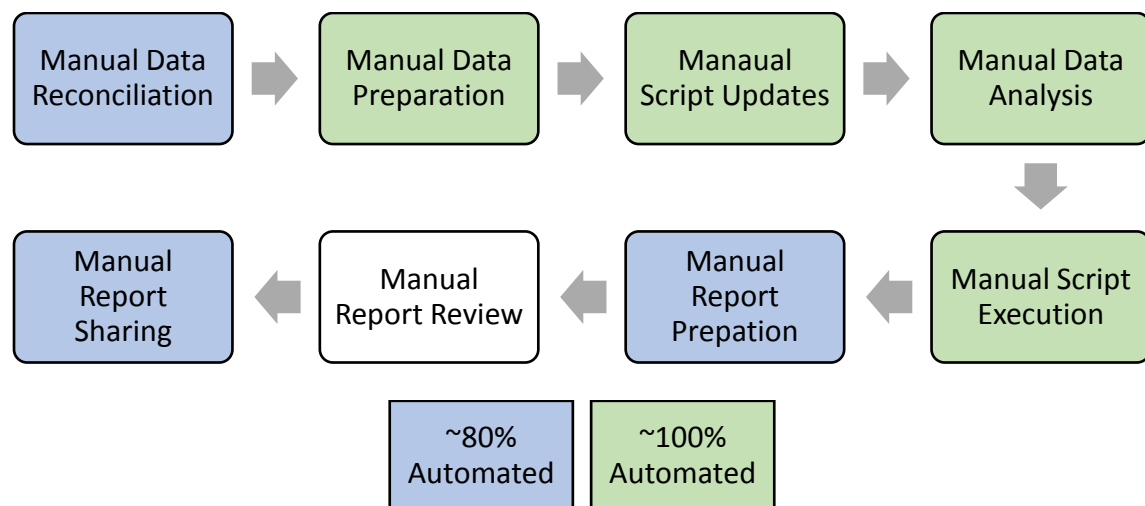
Manual Data Reconciliation

Manual Data Preparation

Manaual Script Updates

Manual Data Analysis

Manual Script Execution

Manual Report Prepation

Manual Report Review

Manual Report Sharing

~80% Automated

~100% Automated